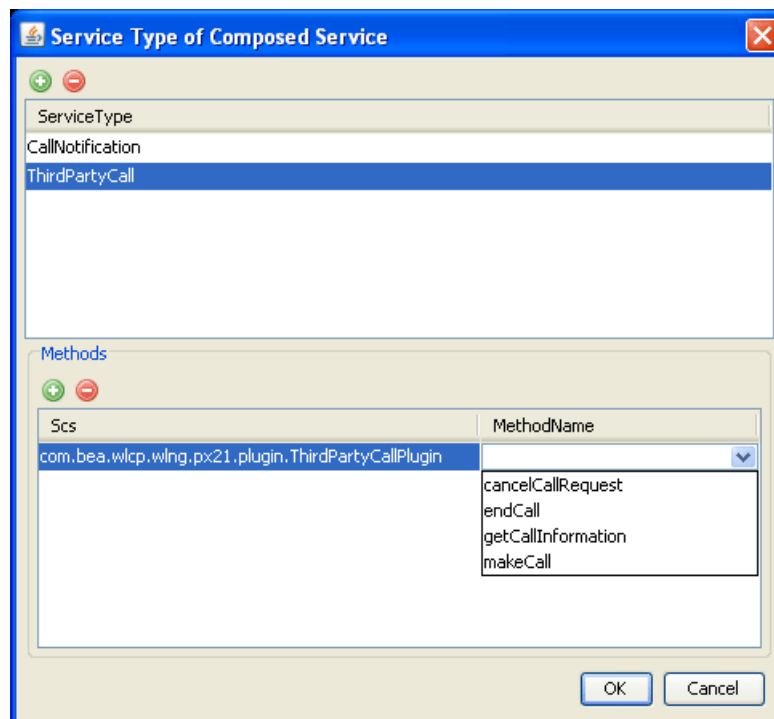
Service Type of Composed Service

| ServiceType |
|---|
| CallNotification |
| ThirdPartyCall |

Methods

| Scs | MethodName |
|---|---|
| com.bea.wlcp.wlng.px21.plugin.ThirdPartyCallPlugin | |

cancelCallRequest
endCall
getCallInformation
makeCall

OK Cancel